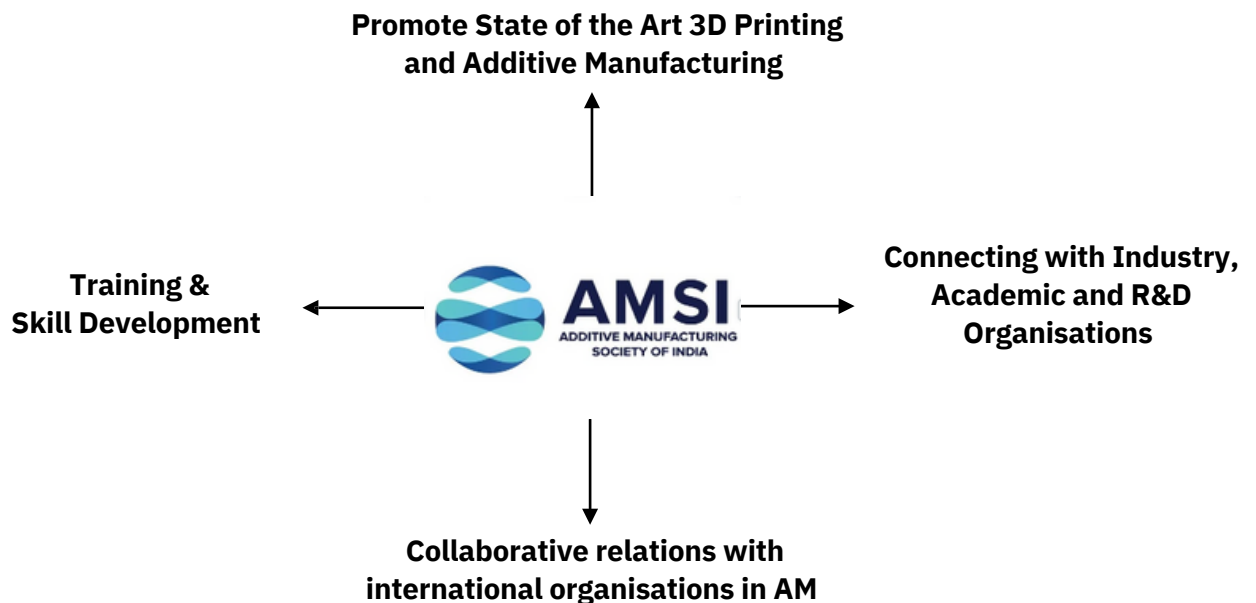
Promote State of the Art 3D Printing and Additive Manufacturing

Training & Skill Development

AMSI
ADDITIVE MANUFACTURING SOCIETY OF INDIA

Connecting with Industry, Academic and R&D Organisations

Collaborative relations with international organisations in AM